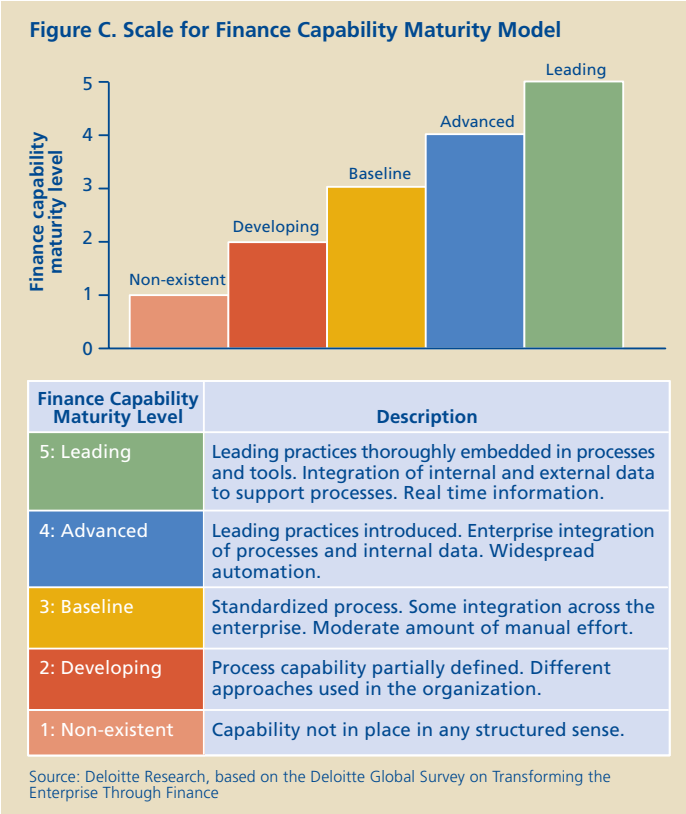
Figure C. Scale for Finance Capability Maturity Model

Finance capability maturity level

5
4
3
2
1
0

Leading
Advanced
Baseline
Developing
Non-existent

| Finance Capability Maturity Level | Description |
|---|---|
| 5: Leading | Leading practices thoroughly embedded in processes and tools. Integration of internal and external data to support processes. Real time information. |
| 4: Advanced | Leading practices introduced. Enterprise integration of processes and internal data. Widespread automation. |
| 3: Baseline | Standardized process. Some integration across the enterprise. Moderate amount of manual effort. |
| 2: Developing | Process capability partially defined. Different approaches used in the organization. |
| 1: Non-existent | Capability not in place in any structured sense. |

Source: Deloitte Research, based on the Deloitte Global Survey on Transforming the Enterprise Through Finance